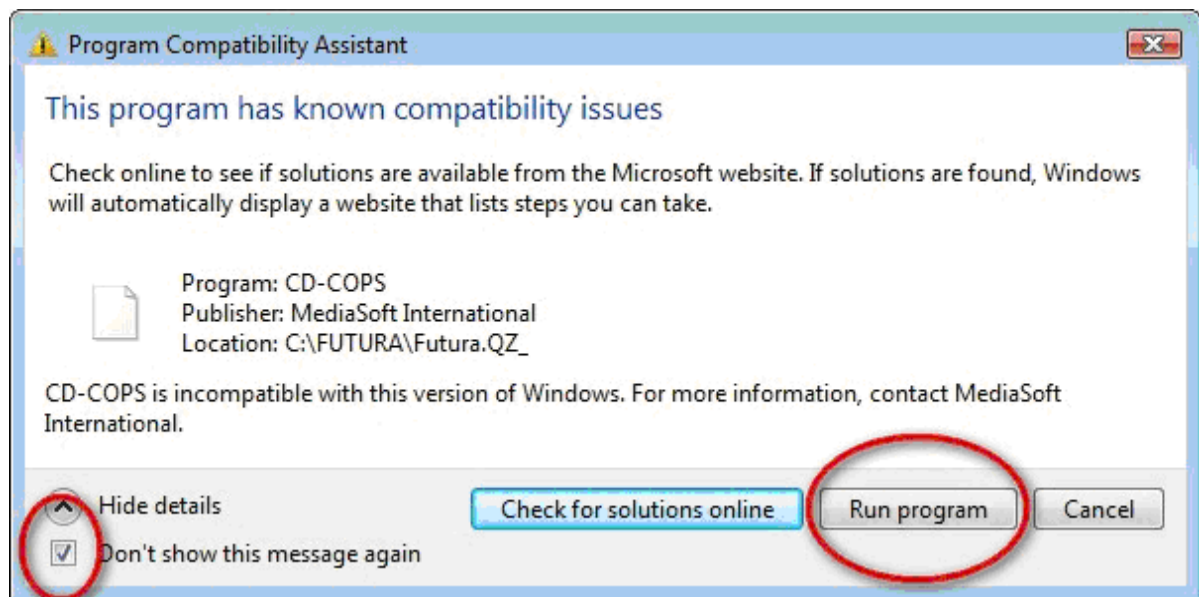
Program Compatibility Assistant

This program has known compatibility issues

Check online to see if solutions are available from the Microsoft website. If solutions are found, Windows will automatically display a website that lists steps you can take.

Program: CD-COPS
Publisher: MediaSoft International
Location: C:\FUTURA\Futura.QZ_

CD-COPS is incompatible with this version of Windows. For more information, contact MediaSoft International.

Hide details

Don't show this message again

Check for solutions online

Run program

Cancel